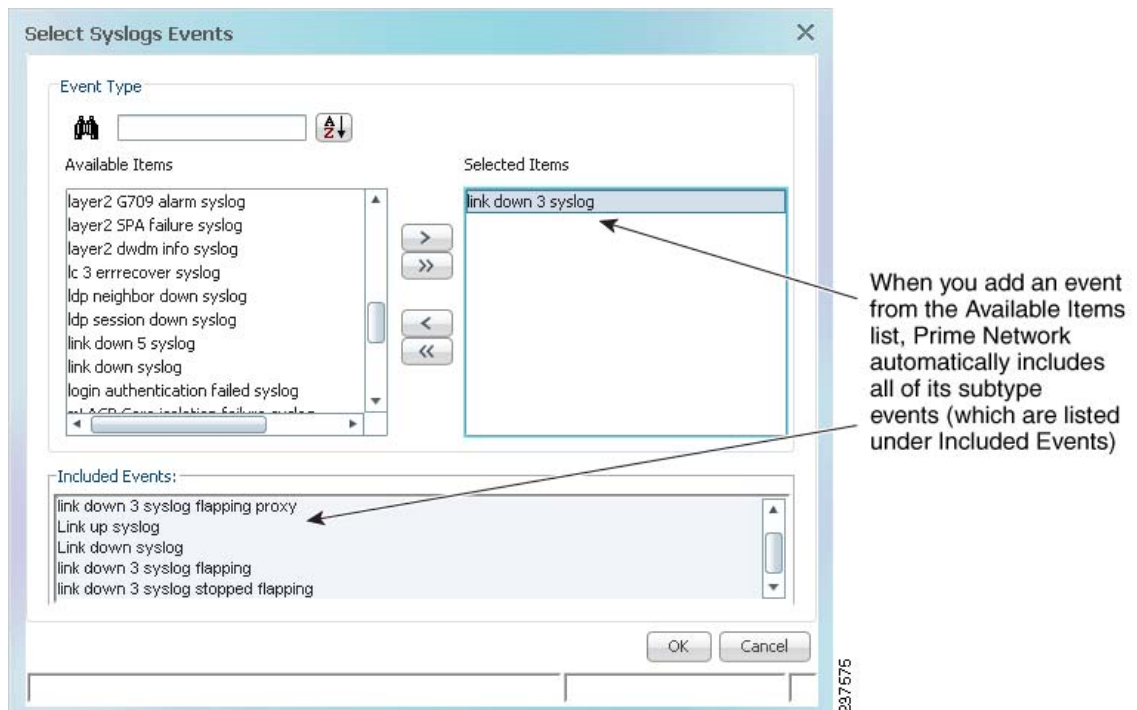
Select Syslogs Events

Event Type

Available Items

layer2 G709 alarm syslog
layer2 SPA failure syslog
layer2 dwdm info syslog
lc 3 errrecover syslog
ldp neighbor down syslog
ldp session down syslog
link down 5 syslog
link down syslog
login authentication failed syslog
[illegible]

Selected Items

link down 3 syslog

>
>>
<
<<

When you add an event from the Available Items list, Prime Network automatically includes all of its subtype events (which are listed under Included Events)

Included Events:

link down 3 syslog flapping proxy
Link up syslog
Link down syslog
link down 3 syslog flapping
link down 3 syslog stopped flapping

OK
Cancel

237575